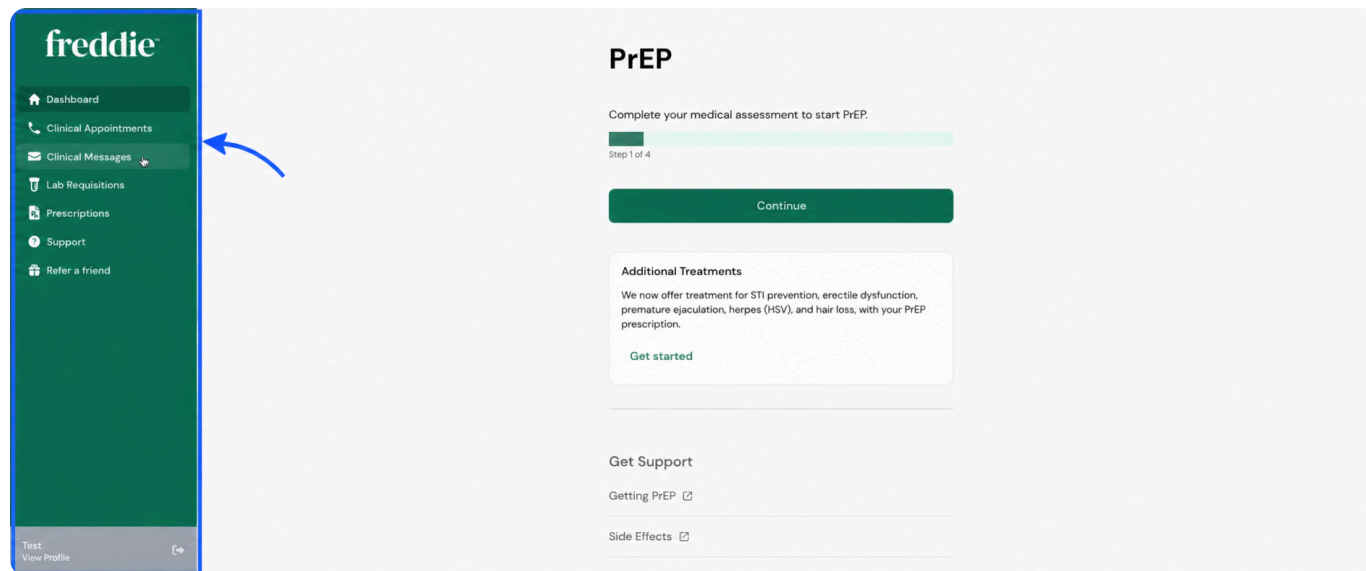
freddie

Dashboard
Clinical Appointments
Clinical Messages
Lab Requisitions
Prescriptions
Support
Refer a friend

Test
View Profile

PrEP

Complete your medical assessment to start PrEP.

Step 1 of 4

Continue

Additional Treatments

We now offer treatment for STI prevention, erectile dysfunction, premature ejaculation, herpes (HSV), and hair loss, with your PrEP prescription.

Get started

Get Support

Getting PrEP

Side Effects